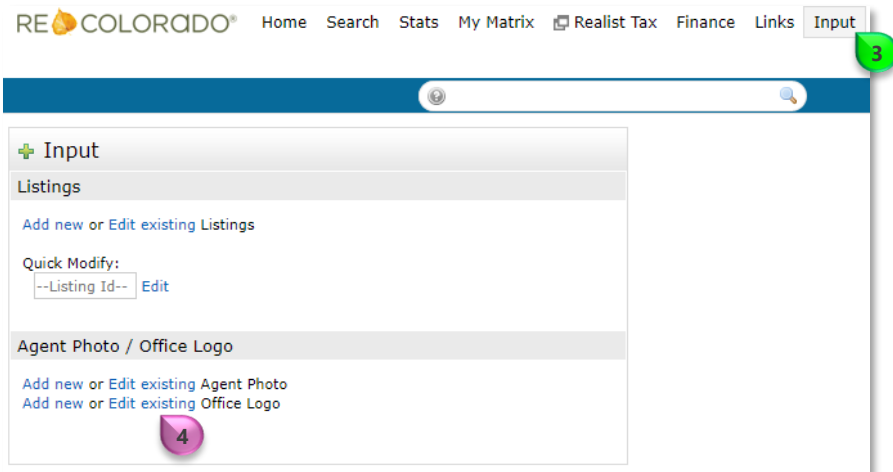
RE COLORADO®  Home  Search  Stats  My Matrix  Realist Tax  Finance  Links  Input

3

Input

Listings

Add new or Edit existing Listings

Quick Modify:
--Listing Id--  Edit

Agent Photo / Office Logo

Add new or Edit existing Agent Photo
Add new or Edit existing Office Logo

4